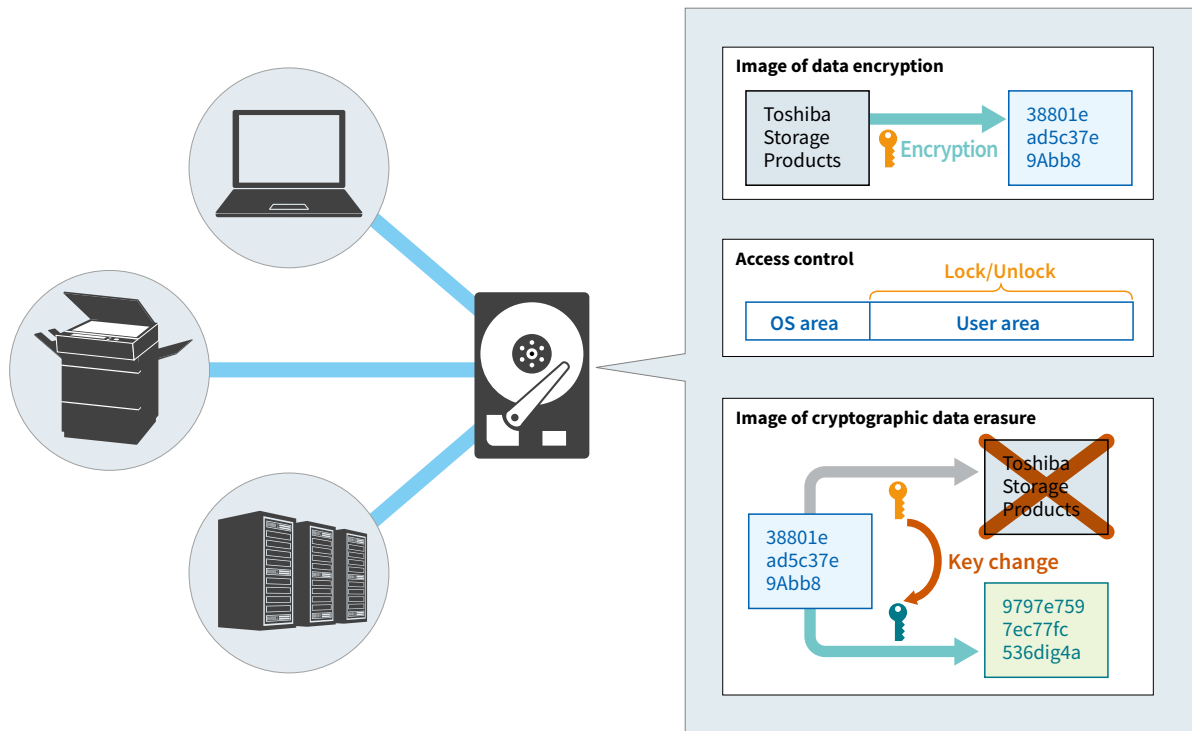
Image of data encryption

Toshiba Storage Products

Encryption

38801e
ad5c37e
9Abb8

Access control

Lock/Unlock

OS area

User area

Image of cryptographic data erasure

Toshiba Storage Products

38801e
ad5c37e
9Abb8

Key change

9797e759
7ec77fc
536dig4a